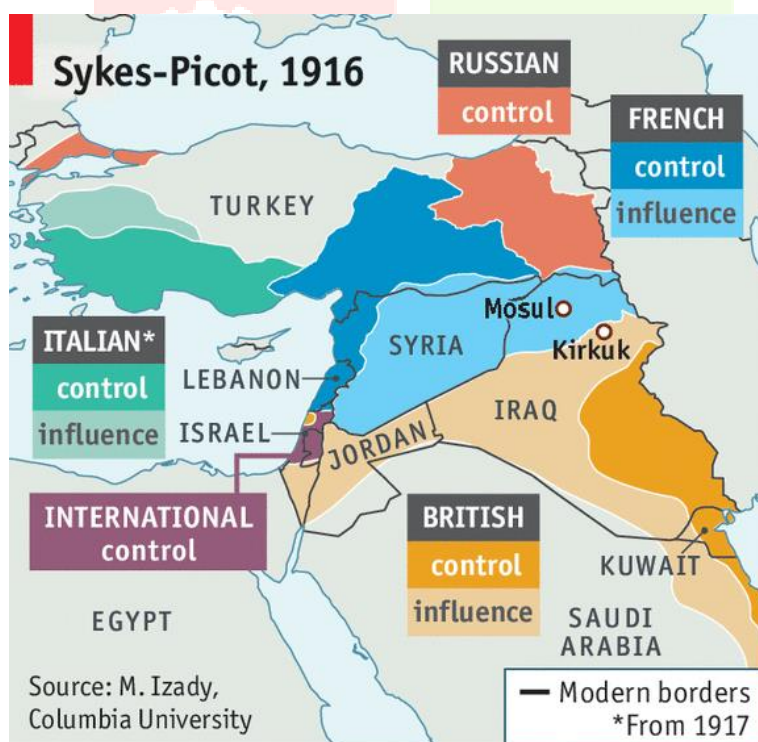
Sykes-Picot, 1916

RUSSIAN
control

FRENCH
control
influence

TURKEY

ITALIAN*
control
influence

LEBANON

ISRAEL

SYRIA

Mosul

Kirkuk

IRAQ

JORDAN

INTERNATIONAL
control

BRITISH
control
influence

KUWAIT

EGYPT

SAUDI
ARABIA

Source: M. Izady,
Columbia University

Modern borders
*From 1917